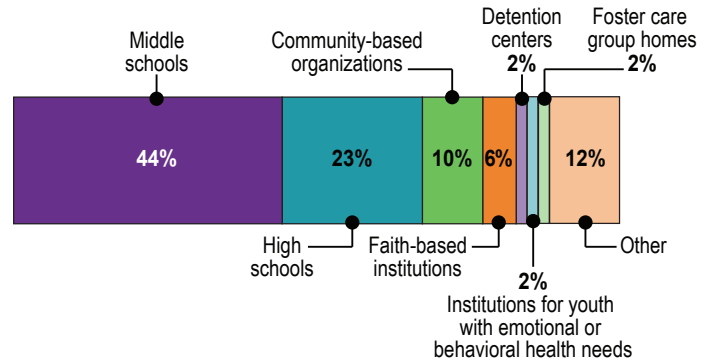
Middle schools

Community-based organizations

Detention centers
2%

Foster care group homes
2%

44%

23%

10%

6%

12%

High schools

Faith-based institutions

2%
Institutions for youth with emotional or behavioral health needs

Other